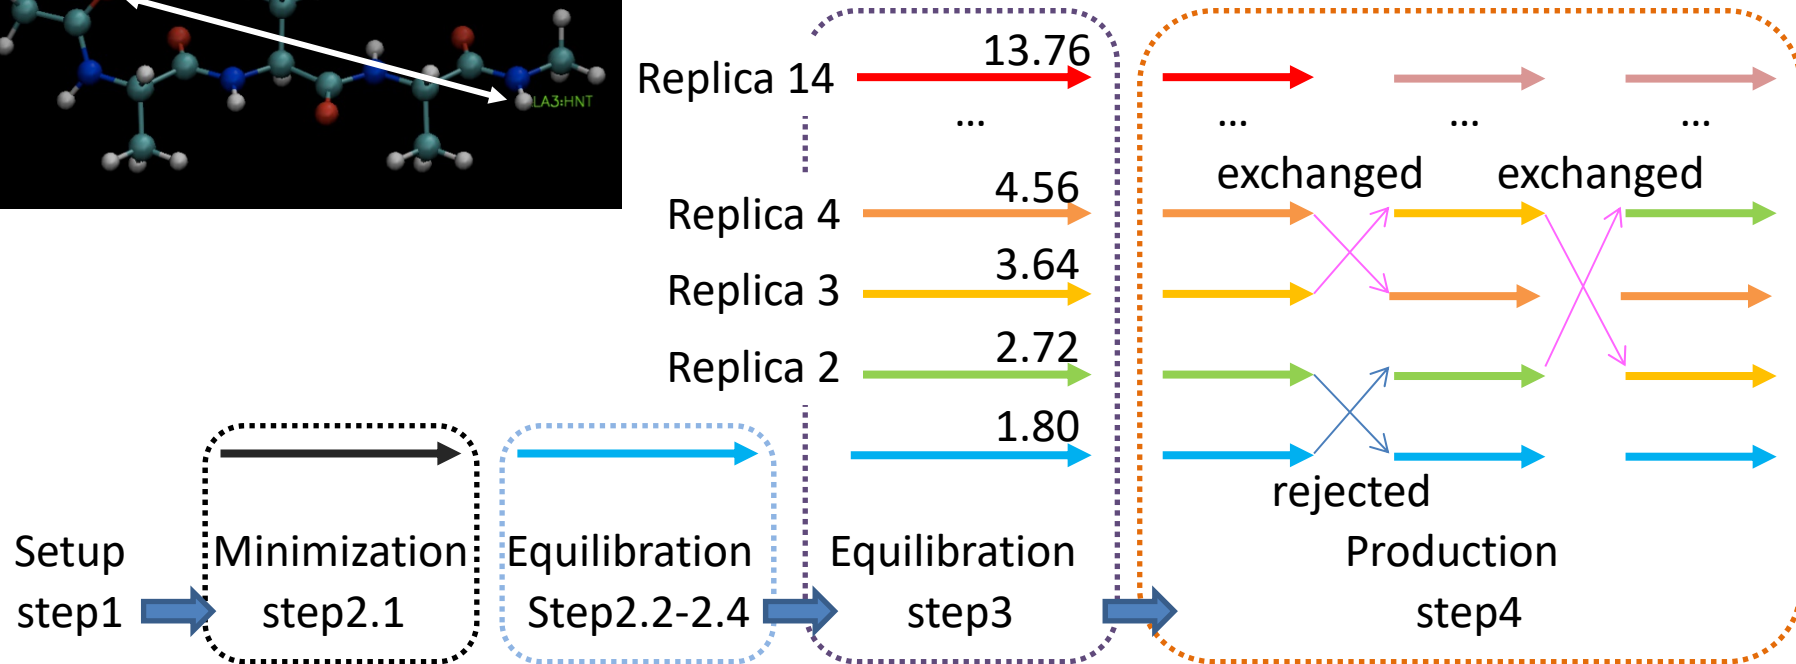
LA3:HNT

Replica 14
13.76
...
Replica 4
4.56
Replica 3
3.64
Replica 2
2.72
1.80

... ... ...
exchanged exchanged
rejected

Setup
step1

Minimization
step2.1

Equilibration
Step2.2-2.4

Equilibration
step3

Production
step4